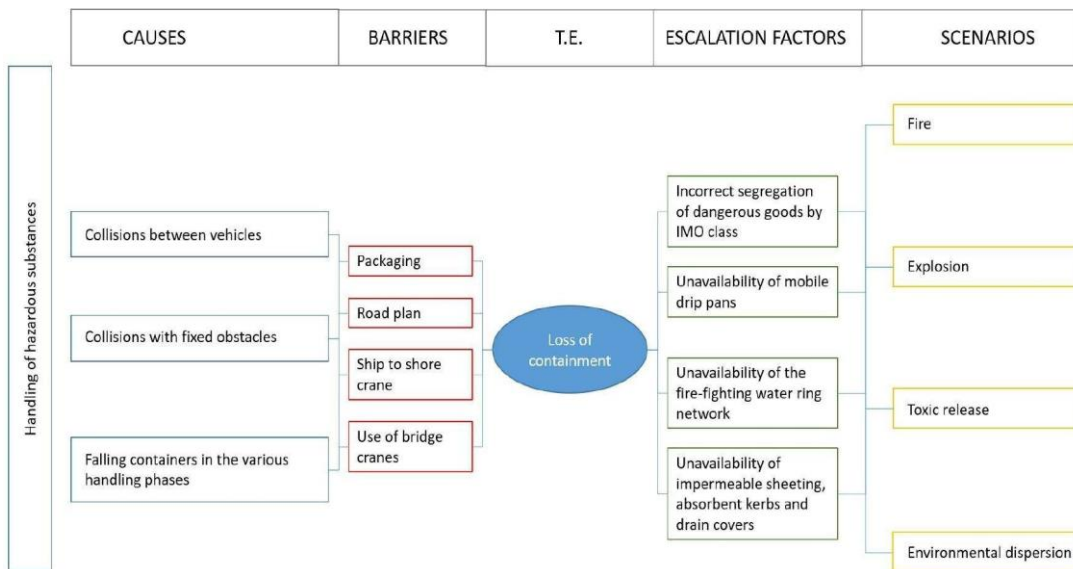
| CAUSES | BARRIERS | T.E. | ESCALATION FACTORS | SCENARIOS |
|---|---|---|---|---|

Handling of hazardous substances

Collisions between vehicles

Collisions with fixed obstacles

Falling containers in the various handling phases

Packaging

Road plan

Ship to shore crane

Use of bridge cranes

Loss of containment

Incorrect segregation of dangerous goods by IMO class

Unavailability of mobile drip pans

Unavailability of the fire-fighting water ring network

Unavailability of impermeable sheeting, absorbent kerbs and drain covers

Fire

Explosion

Toxic release

Environmental dispersion